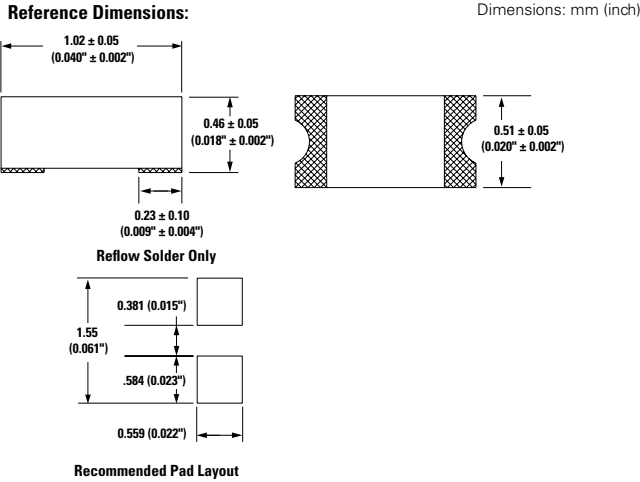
**Reference Dimensions:**

Dimensions: mm (inch)

$1.02 \pm 0.05$
($0.040" \pm 0.002"$)

$0.46 \pm 0.05$
($0.018" \pm 0.002"$)

$0.51 \pm 0.05$
($0.020" \pm 0.002"$)

$0.23 \pm 0.10$
($0.009" \pm 0.004"$)

Reflow Solder Only

0.381 (0.015")

1.55
(0.061")

.584 (0.023")

0.559 (0.022")

Recommended Pad Layout